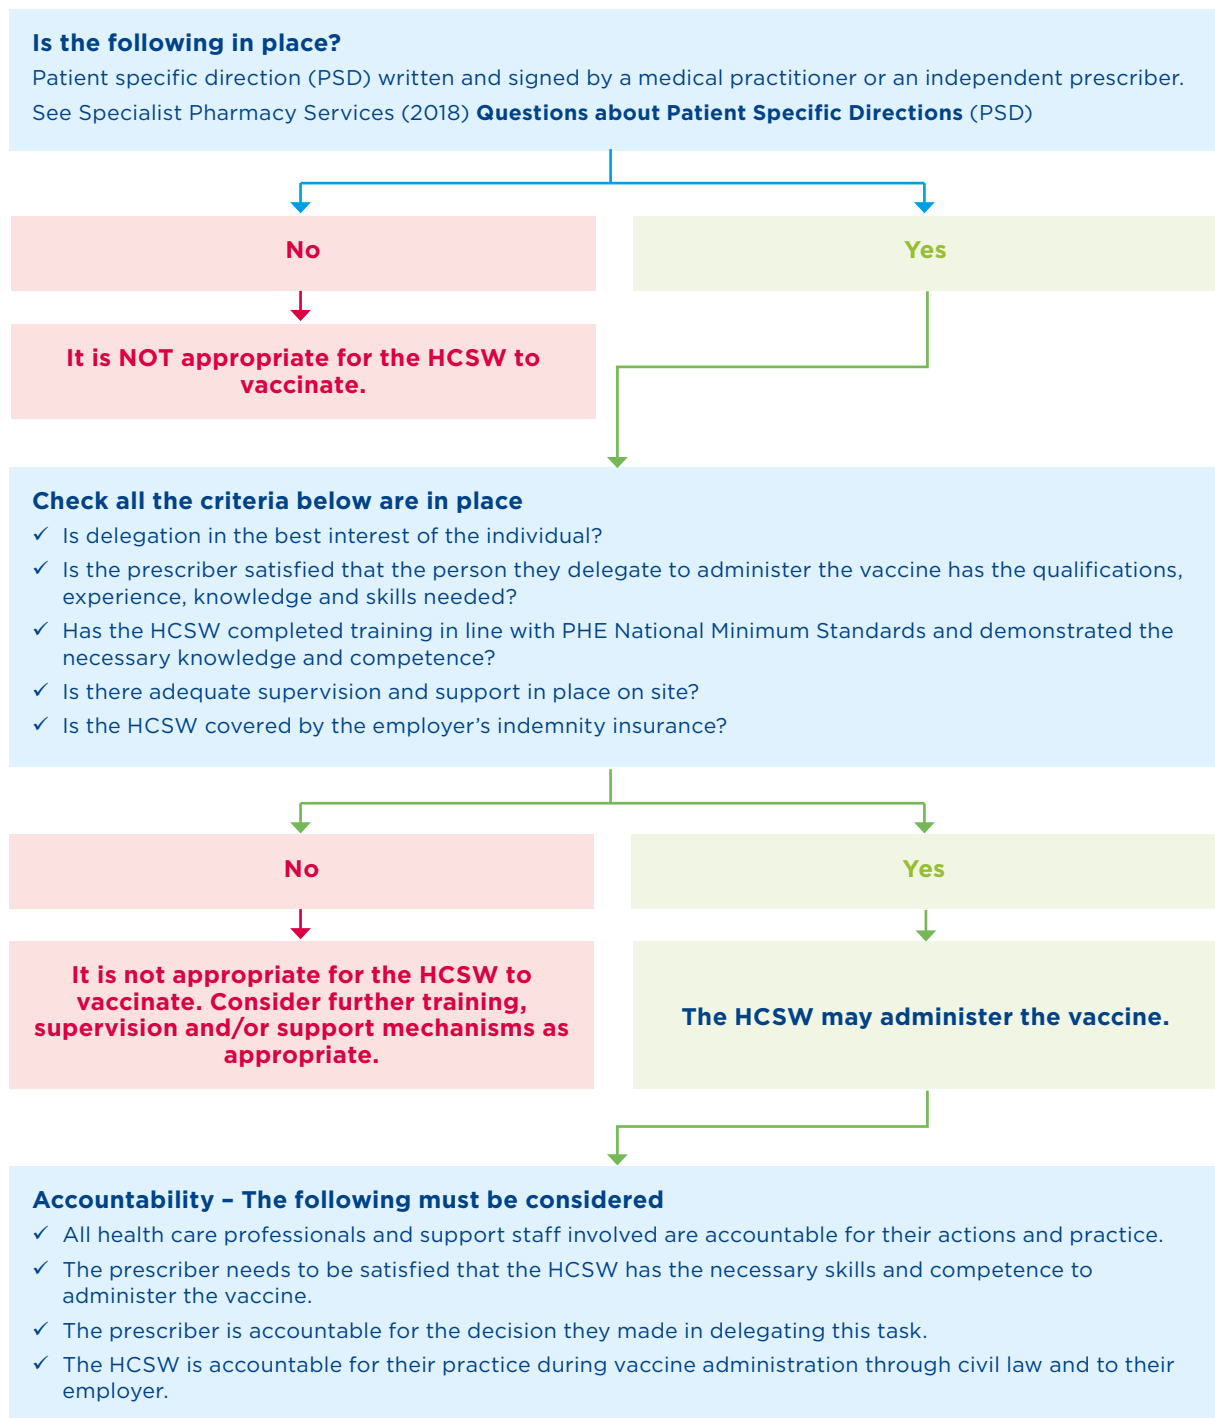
**Is the following in place?**

Patient specific direction (PSD) written and signed by a medical practitioner or an independent prescriber.

See Specialist Pharmacy Services (2018) **Questions about Patient Specific Directions** (PSD)

No

It is NOT appropriate for the HCSW to vaccinate.

Yes

**Check all the criteria below are in place**

✓ Is delegation in the best interest of the individual?

✓ Is the prescriber satisfied that the person they delegate to administer the vaccine has the qualifications, experience, knowledge and skills needed?

✓ Has the HCSW completed training in line with PHE National Minimum Standards and demonstrated the necessary knowledge and competence?

✓ Is there adequate supervision and support in place on site?

✓ Is the HCSW covered by the employer's indemnity insurance?

No

It is not appropriate for the HCSW to vaccinate. Consider further training, supervision and/or support mechanisms as appropriate.

Yes

The HCSW may administer the vaccine.

**Accountability – The following must be considered**

✓ All health care professionals and support staff involved are accountable for their actions and practice.

✓ The prescriber needs to be satisfied that the HCSW has the necessary skills and competence to administer the vaccine.

✓ The prescriber is accountable for the decision they made in delegating this task.

✓ The HCSW is accountable for their practice during vaccine administration through civil law and to their employer.